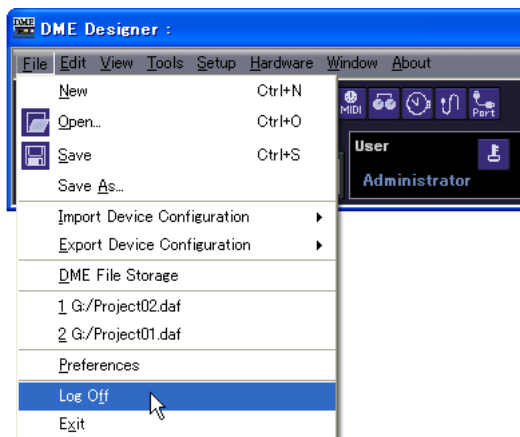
DME Designer :

File Edit View Tools Setup Hardware Window About

New Ctrl+N
Open... Ctrl+O
Save Ctrl+S
Save As...
Import Device Configuration
Export Device Configuration
DME File Storage
1 G:/Project02.daf
2 G:/Project01.daf
Preferences
Log Off
Exit

MIDI
Port

User
Administrator